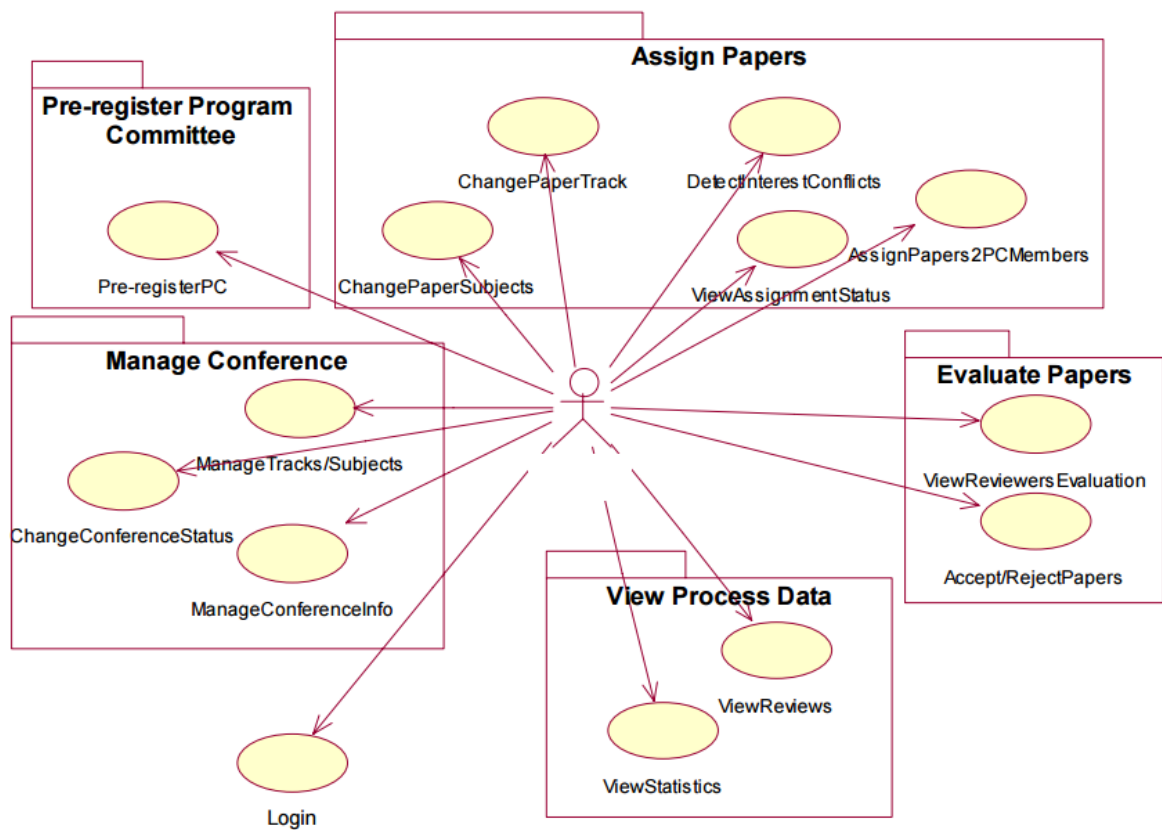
Assign Papers

ChangePaperTrack

DetectInterestConflicts

ChangePaperSubjects

ViewAssignmentStatus

AssignPapers2PCMembers

Pre-register Program Committee

Pre-registerPC

Manage Conference

ManageTracks/Subjects

ChangeConferenceStatus

ManageConferenceInfo

Evaluate Papers

ViewReviewersEvaluation

Accept/RejectPapers

View Process Data

ViewReviews

ViewStatistics

Login